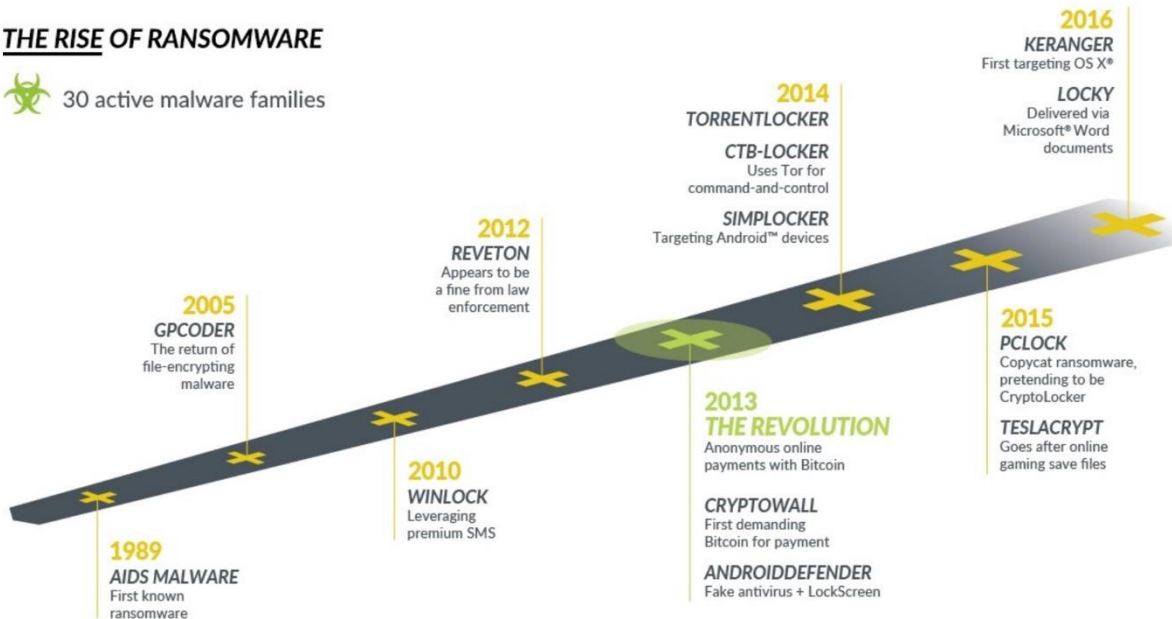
THE RISE OF RANSOMWARE

30 active malware families

2016
KERANGER
First targeting OS X®

LOCKY
Delivered via Microsoft® Word documents

2014
TORRENTLOCKER

CTB-LOCKER
Uses Tor for command-and-control

SIMPLOCKER
Targeting Android™ devices

2012
REVETON
Appears to be a fine from law enforcement

2005
GPCODER
The return of file-encrypting malware

2015
PCLOCK
Copycat ransomware, pretending to be CryptoLocker

TESLACRYPT
Goes after online gaming save files

2013
THE REVOLUTION
Anonymous online payments with Bitcoin

CRYPTOWALL
First demanding Bitcoin for payment

ANDROIDDEFENDER
Fake antivirus + LockScreen

2010
WINLOCK
Leveraging premium SMS

1989
AIDS MALWARE
First known ransomware